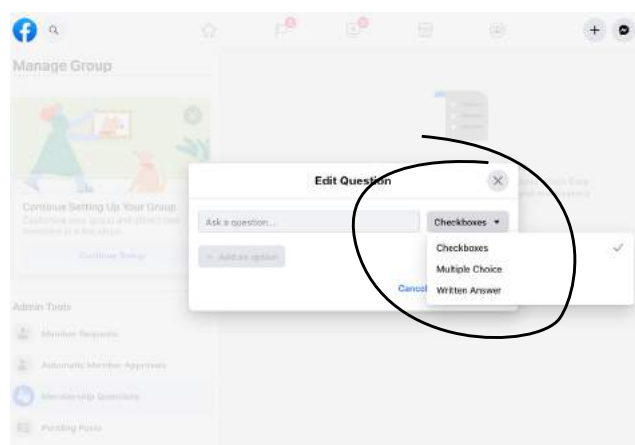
Manage Group

Continue Setting Up Your Group

Continue Setup

Admin Tools

Member Requests

Automatic Member Approvals

Membership Questions

Pending Posts

Edit Question

Ask a question...

Checkboxes ▾

+ Add an option

Cancel

Checkboxes

Multiple Choice

Written Answer